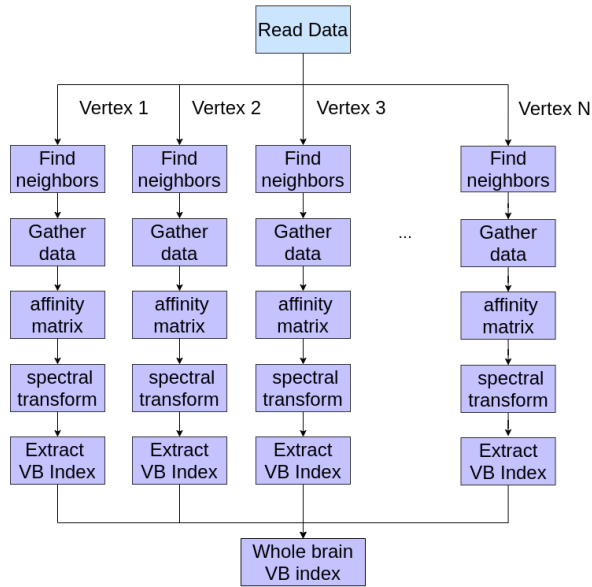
Read Data

Vertex 1

Find neighbors

Gather data

affinity matrix

spectral transform

Extract VB Index

Vertex 2

Find neighbors

Gather data

affinity matrix

spectral transform

Extract VB Index

Vertex 3

Find neighbors

Gather data

affinity matrix

spectral transform

Extract VB Index

...

Vertex N

Find neighbors

Gather data

affinity matrix

spectral transform

Extract VB Index

Whole brain VB index